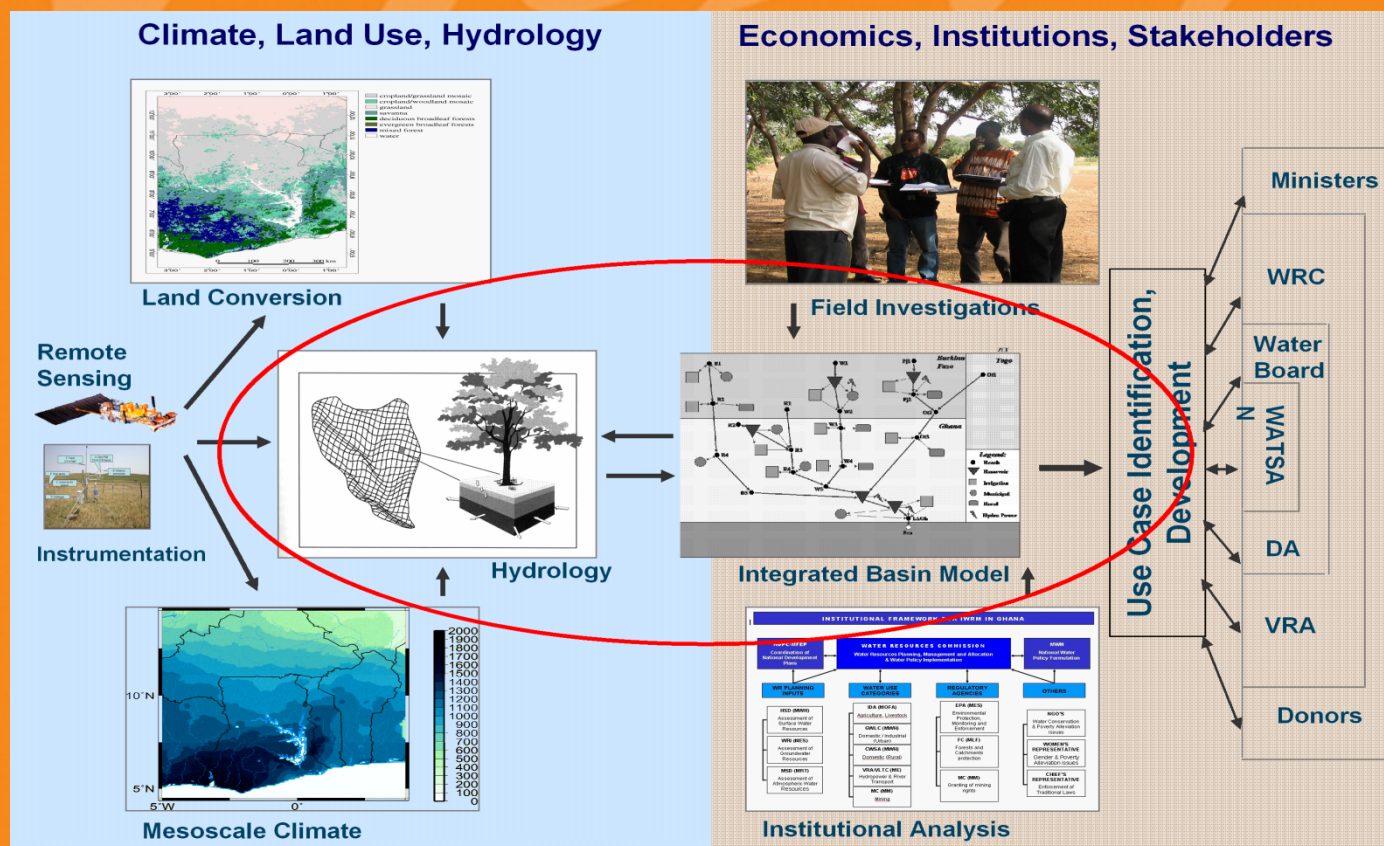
Climate, Land Use, Hydrology

Economics, Institutions, Stakeholders

cropland/grassland mosaic
cropland/woodland mosaic
grassland
savanna
deciduous broadleaf forest
evergreen broadleaf forest
mixed forest
water

Land Conversion

Field Investigations

Remote Sensing

Instrumentation

Hydrology

Integrated Basin Model

Burkina Faso
Togo
Ghana

Legend:
Reach
Reservoir
Irrigation
Municipal
Hered
Hydro Power

Use Case Identification, Development

Ministers

WRC

Water Board

WATSAN

DA

VRA

Donors

2000
1900
1800
1700
1600
1500
1400
1300
1200
1100
1000
900
800
700
600
500
400
300
200
100
0

10°N
5°N
5°W
0°

Mesoscale Climate

INSTITUTIONAL FRAMEWORK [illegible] IWRM IN GHANA

NDPC/MFEP
Coordination of National Development Plans

WATER RESOURCES COMMISSION
Water Resources Planning, Management and Allocation & Water Policy Implementation

MWH
National Water Policy Formulation

WR PLANNING INPUTS
WATER USE CATEGORIES
REGULATORY AGENCIES
OTHERS

HSD (MWH)
Assessment of Surface Water Resources

WRI (MES)
Assessment of Groundwater Resources

MSD (MRT)
Assessment of Atmospheric Water Resources

IDA (MOFA)
Agriculture, Livestock

GWCL (MWH)
Domestic / Industrial (Urban)

CWSA (MWH)
Domestic (Rural)

VRA/VLTC (ME)
Hydropower & River Transport

MC (MM)
Mining

EPA (MES)
Environmental Protection, Monitoring and Enforcement

FC (MLF)
Forests and Catchments protection

MC (MM)
Granting of mining rights

NGO'S
Water Conservation & Poverty Alleviation issues

WOMEN'S REPRESENTATIVE
Gender & Poverty Alleviation issues

CHIEF'S REPRESENTATIVE
Enforcement of Traditional Laws

Institutional Analysis